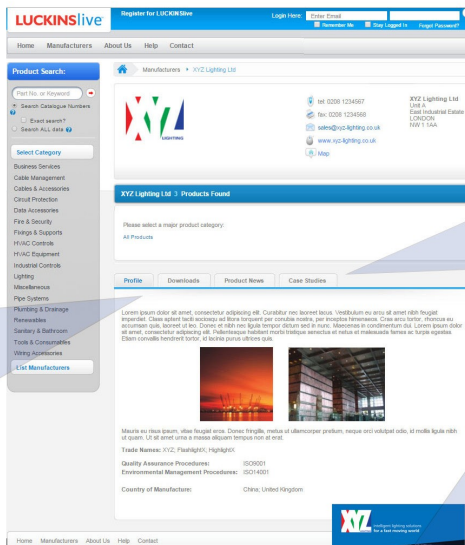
LUCKINSlive

Register for LUCKINSlive

Login Here: Enter Email

Remember Me Stay Logged In Forgot Password?

Home Manufacturers About Us Help Contact

Product Search:

Part No. or Keyword

Search Catalogue Numbers

Exact search?

Search ALL data

Select Category

Business Services
Cable Management
Cables & Accessories
Circuit Protection
Data Accessories
Fire & Security
Fixings & Supports
HVAC Controls
HVAC Equipment
Industrial Controls
Lighting
Miscellaneous
Pipe Systems
Plumbing & Drainage
Renewables
Sanitary & Bathroom
Tools & Consumables
Wiring Accessories

List Manufacturers

Manufacturers › XYZ Lighting Ltd

XYZ LIGHTING

tel: 0208 1234567
fax: 0208 1234568
sales@xyz-lighting.co.uk
www.xyz-lighting.co.uk
Map

XYZ Lighting Ltd
Unit A
East Industrial Estate
LONDON
NW1 1AA

XYZ Lighting Ltd 3 Products Found

Please select a major product category:

All Products

Profile Downloads Product News Case Studies

Lorem ipsum dolor sit amet, consectetur adipiscing elit. Curabitur nec laoreet lacus. Vestibulum eu arcu sit amet nibh feugiat imperdiet. Class aptent taciti sociosqu ad litora torquent per conubia nostra, per inceptos himenaeos. Cras arcu tortor, rhoncus eu accumsan quis, laoreet ut leo. Donec et nibh nec ligula tempor dictum sed in nunc. Maecenas in condimentum dui. Lorem ipsum dolor sit amet, consectetur adipiscing elit. Pellentesque habitant morbi tristique senectus et netus et malesuada fames ac turpis egestas. Etiam convallis hendrerit tortor, id lacinia purus ultrices quis.

Mauris eu risus ipsum, vitae feugiat eros. Donec fringilla, metus ut ullamcorper pretium, neque orci volutpat odio, id mollis ligula nibh ut quam. Ut sit amet urna a massa aliquam tempus non at erat.

Trade Names: XYZ, FlashlightX, HighlightX

Quality Assurance Procedures: ISO9001
Environmental Management Procedures: ISO14001

Country of Manufacture: China, United Kingdom

XYZ intelligent lighting solutions for a fast moving world

Home Manufacturers About Us Help Contact